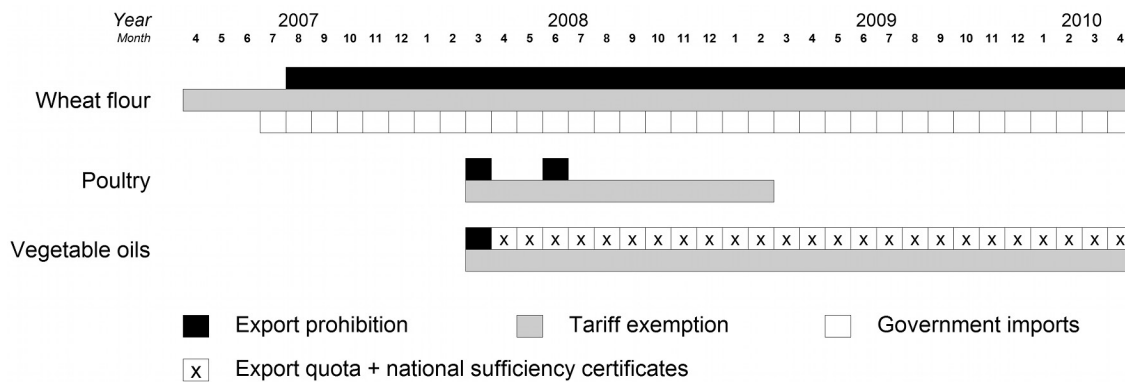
Year
Month

2007
4 5 6 7 8 9 10 11 12

2008
1 2 3 4 5 6 7 8 9 10 11 12

2009
1 2 3 4 5 6 7 8 9 10 11 12

2010
1 2 3 4

Wheat flour

Poultry

Vegetable oils

x x x x x x x x x x x x x x x x x x x x x x x x x x

Export prohibition
Tariff exemption
Government imports
x Export quota + national sufficiency certificates